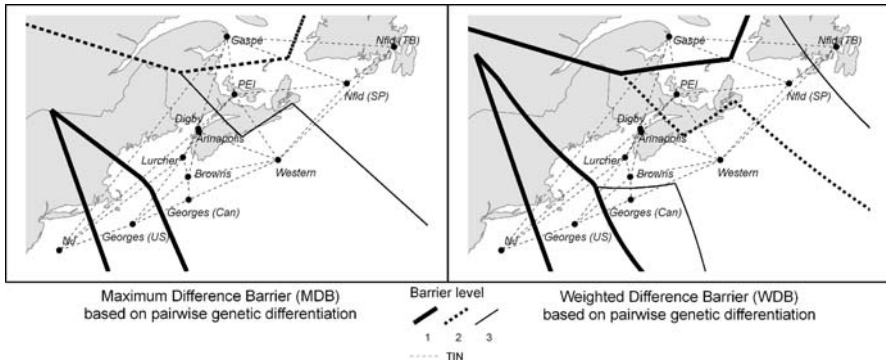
Gaspé
Nfld (TB)
PEI
Nfld (SP)
Digby
Annapolis
Lurcher
Browns
Western
Georges (Can)
NJ
Georges (US)

Gaspé
Nfld (TB)
PEI
Nfld (SP)
Digby
Annapolis
Lurcher
Browns
Western
Georges (Can)
NJ
Georges (US)

Maximum Difference Barrier (MDB) based on pairwise genetic differentiation

Barrier level
1 2 3
TIN

Weighted Difference Barrier (WDB) based on pairwise genetic differentiation